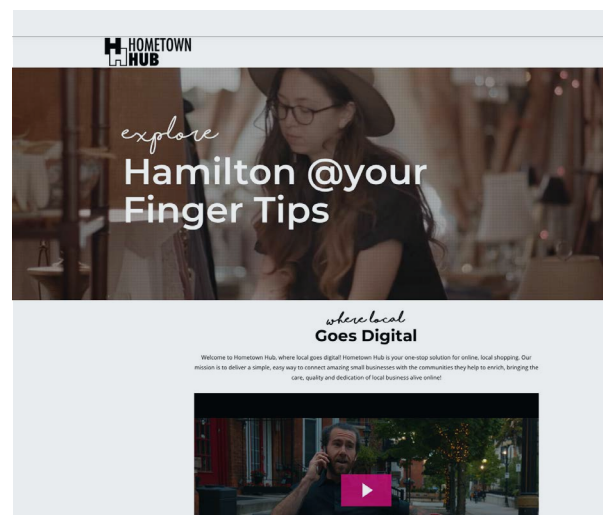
HOMETOWN HUB

explore
Hamilton @your Finger Tips

where local
Goes Digital

Welcome to Hometown Hub, where local goes digital! Hometown Hub is your one-stop solution for online, local shopping. Our mission is to deliver a simple, easy way to connect amazing small businesses with the communities they help to enrich, bringing the care, quality and dedication of local business alive online!